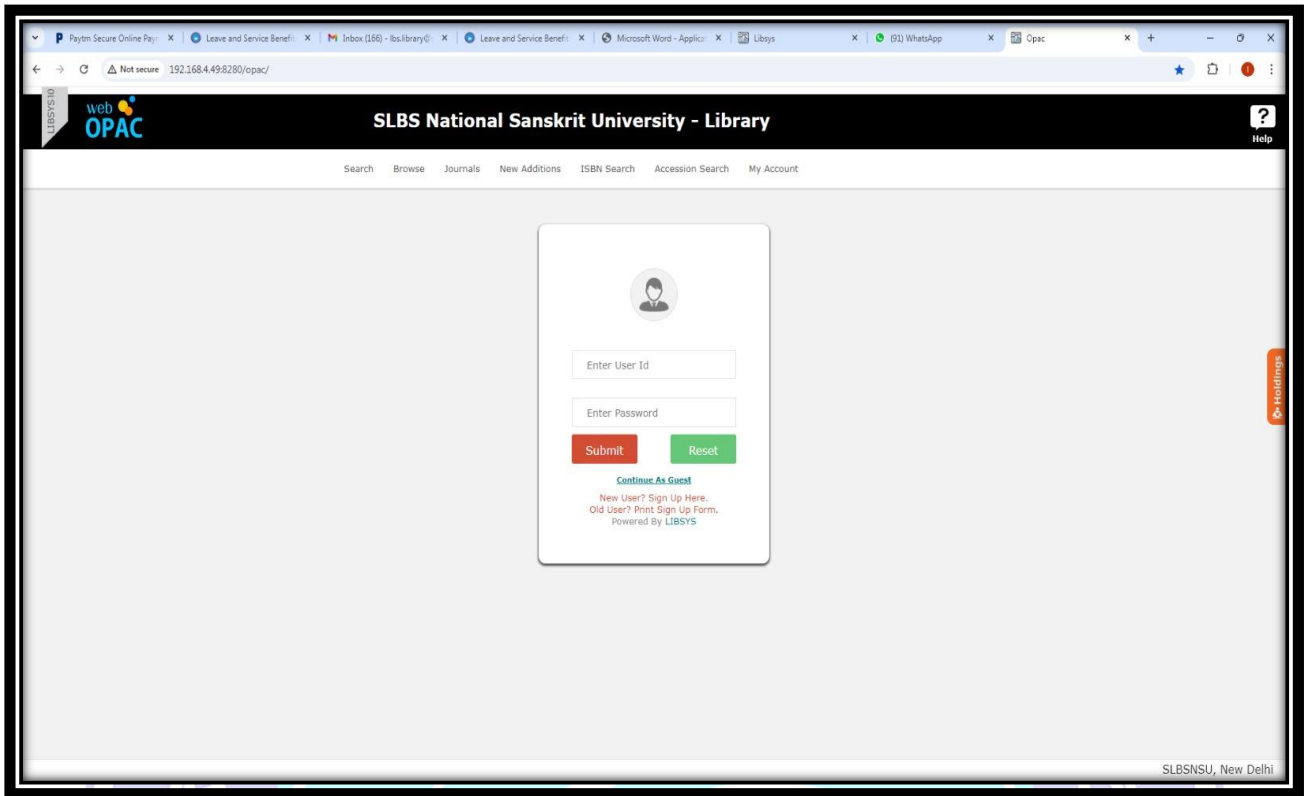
Paytm Secure Online Pay × | Leave and Service Benefi × | M Inbox (166) - lbs.library@ × | Leave and Service Benefi × | Microsoft Word - Applica × | Libsys × | (91) WhatsApp × | Opac × | +

Not secure 192.168.4.49:8280/opac/

LIBSYS10 web OPAC

SLBS National Sanskrit University - Library

?
Help

Search Browse Journals New Additions ISBN Search Accession Search My Account

Enter User Id

Enter Password

Submit Reset

Continue As Guest

New User? Sign Up Here.
Old User? Print Sign Up Form.
Powered By LIBSYS

Holdings

SLBSNSU, New Delhi